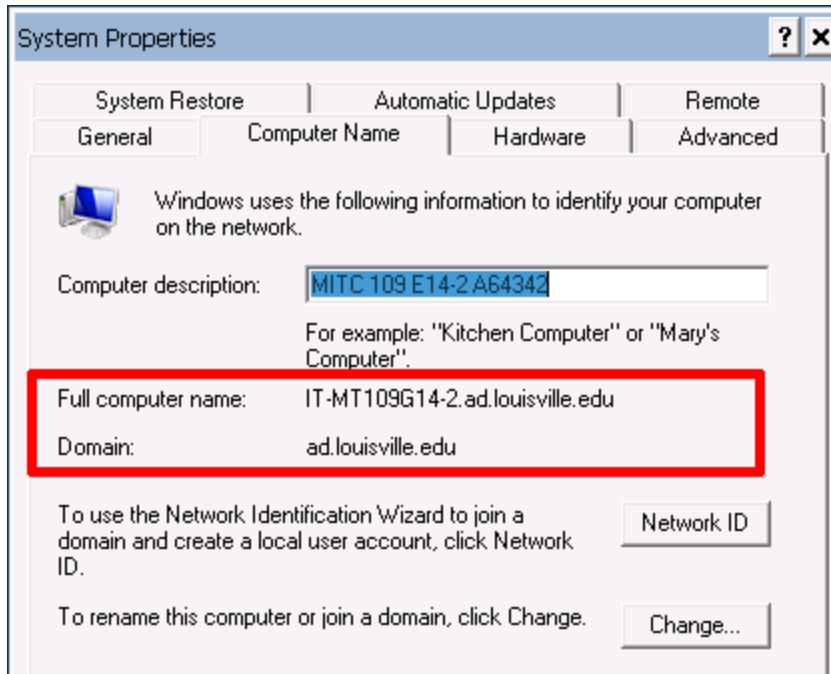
System Properties

? ×

System Restore | Automatic Updates | Remote
General | Computer Name | Hardware | Advanced

Windows uses the following information to identify your computer on the network.

Computer description: MITC 109 E14-2 A64342

For example: "Kitchen Computer" or "Mary's Computer".

Full computer name: IT-MT109G14-2.ad.louisville.edu

Domain: ad.louisville.edu

To use the Network Identification Wizard to join a domain and create a local user account, click Network ID.

Network ID

To rename this computer or join a domain, click Change.

Change...